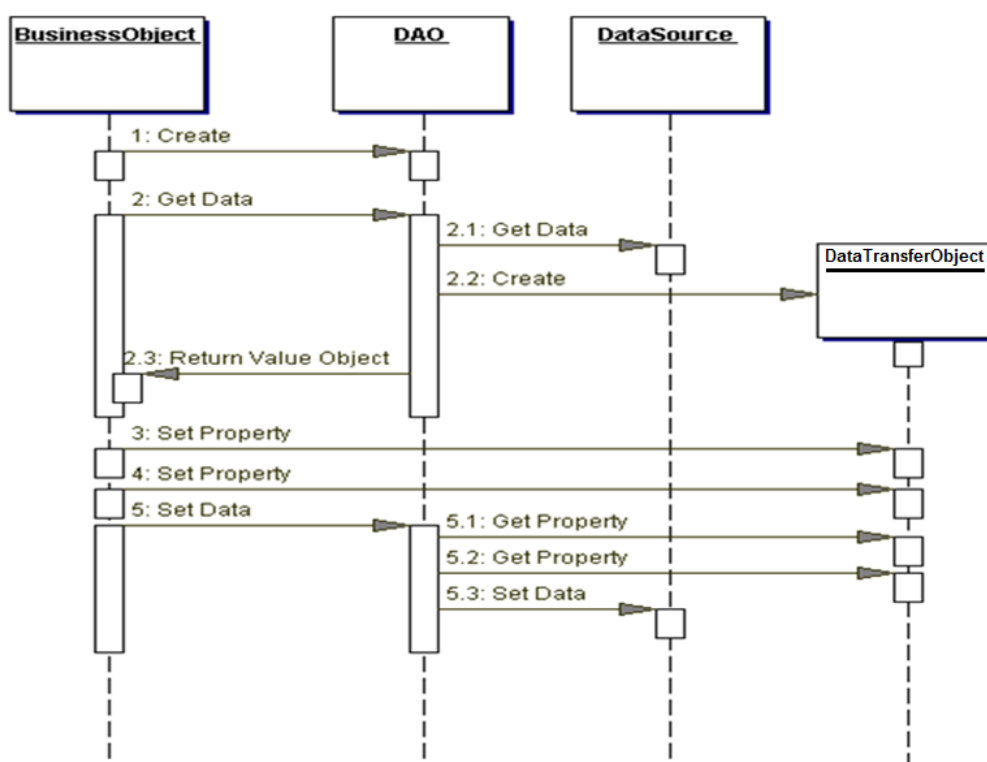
BusinessObject

DAO

DataSource

1: Create

2: Get Data

2.1: Get Data

DataTransferObject

2.2: Create

2.3: Return Value Object

3: Set Property

4: Set Property

5: Set Data

5.1: Get Property

5.2: Get Property

5.3: Set Data